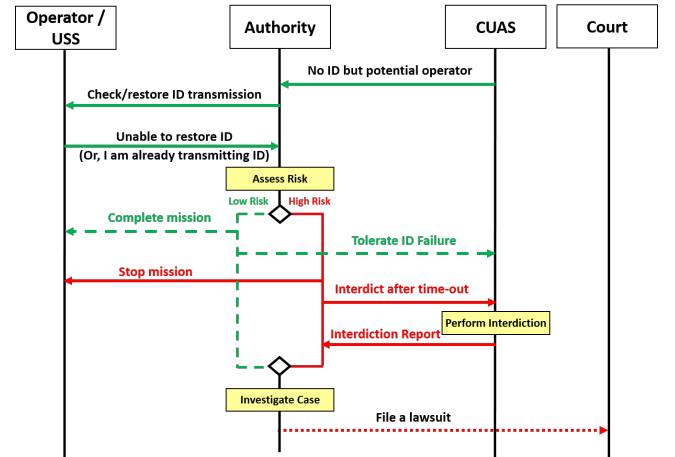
Operator / USS

Authority

CUAS

Court

No ID but potential operator

Check/restore ID transmission

Unable to restore ID
(Or, I am already transmitting ID)

Assess Risk

Low Risk

High Risk

Complete mission

Tolerate ID Failure

Stop mission

Interdict after time-out

Perform Interdiction

Interdiction Report

Investigate Case

File a lawsuit